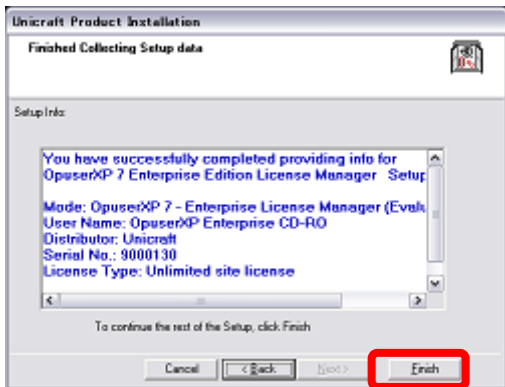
Unicraft Product Installation

Finished Collecting Setup data

Setup Info:

You have successfully completed providing info for OpuserXP 7 Enterprise Edition License Manager Setup

Mode: OpuserXP 7 - Enterprise License Manager (Evalu
User Name: OpuserXP Enterprise CD-RO
Distributor: Unicraft
Serial No.: 9000130
License Type: Unlimited site license

To continue the rest of the Setup, click Finish

Cancel
< Back
Next >
Finish